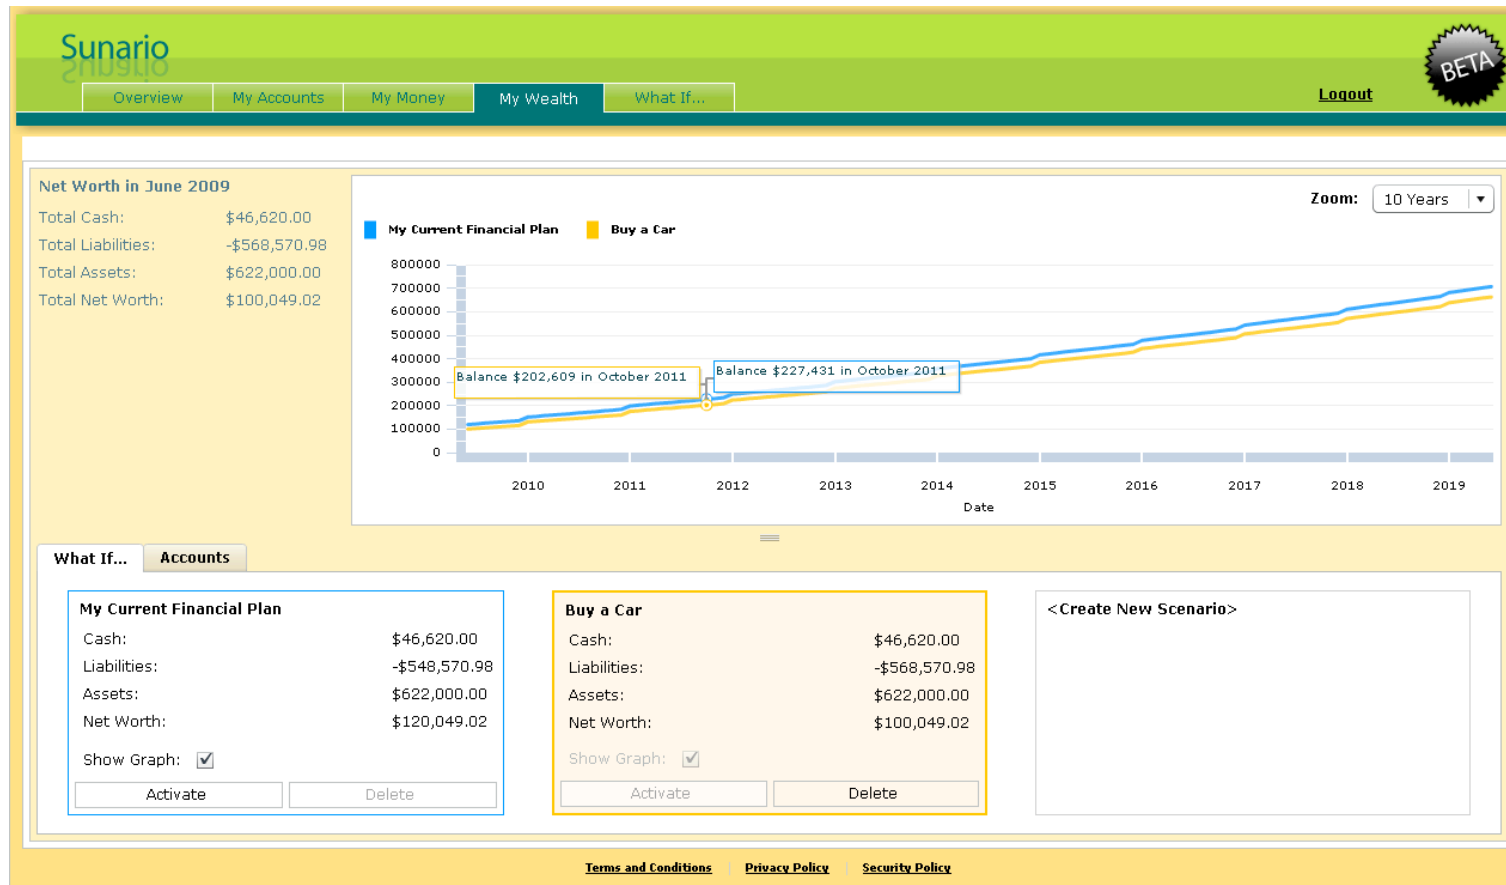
Sunario

Overview | My Accounts | My Money | My Wealth | What If...

Logout

BETA

Net Worth in June 2009

Total Cash: $46,620.00
Total Liabilities: -$568,570.98
Total Assets: $622,000.00
Total Net Worth: $100,049.02

Zoom: 10 Years

My Current Financial Plan   Buy a Car

800000
700000
600000
500000
400000
300000
200000
100000
0

Balance $202,609 in October 2011
Balance $227,431 in October 2011

2010 2011 2012 2013 2014 2015 2016 2017 2018 2019

Date

What If... | Accounts

My Current Financial Plan
Cash: $46,620.00
Liabilities: -$548,570.98
Assets: $622,000.00
Net Worth: $120,049.02
Show Graph: ☑
Activate | Delete

Buy a Car
Cash: $46,620.00
Liabilities: -$568,570.98
Assets: $622,000.00
Net Worth: $100,049.02
Show Graph: ☑
Activate | Delete

<Create New Scenario>

Terms and Conditions | Privacy Policy | Security Policy